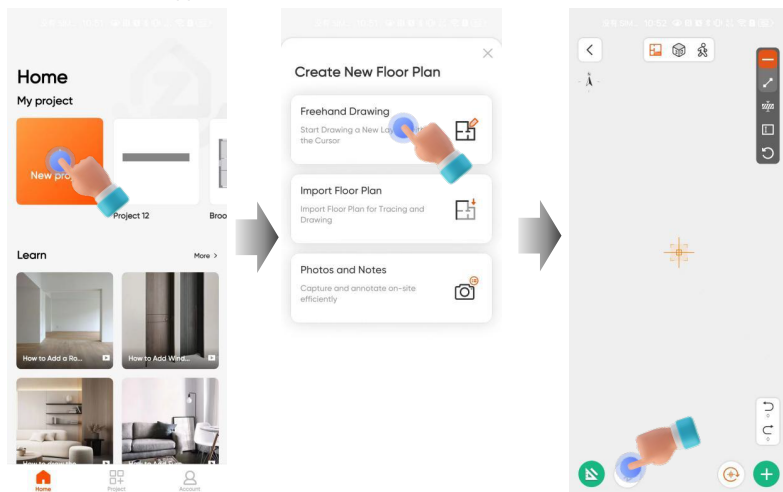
Home
My project
New pro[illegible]
Project 12
Broo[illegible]
Learn
More >
How to Add a Ro...
How to Add Wind...
Home
Project
Account

Create New Floor Plan
Freehand Drawing
Start Drawing a New Lay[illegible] the Cursor
Import Floor Plan
Import Floor Plan for Tracing and Drawing
Photos and Notes
Capture and annotate on-site efficiently